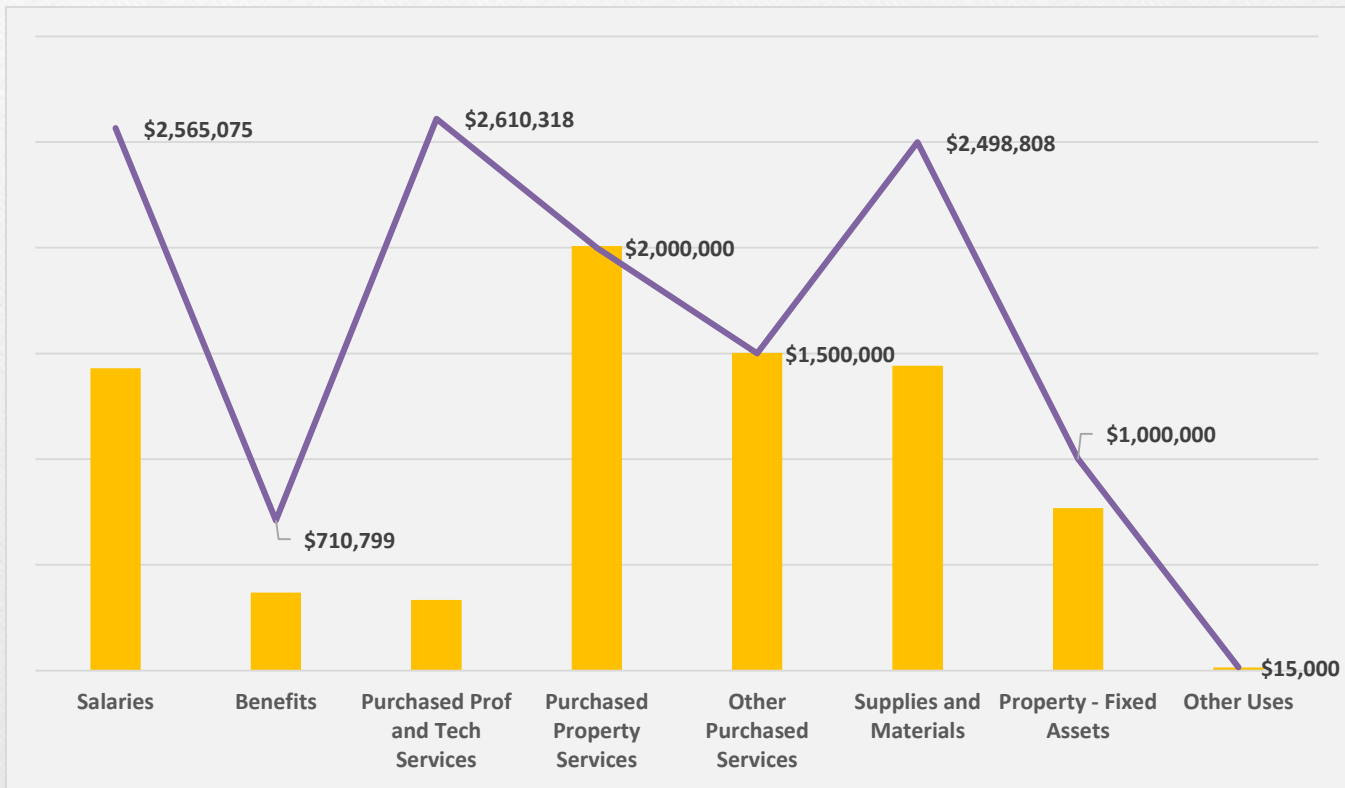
$2,565,075
$2,610,318
$2,498,808
$2,000,000
$1,500,000
$1,000,000
$710,799
$15,000

Salaries
Benefits
Purchased Prof and Tech Services
Purchased Property Services
Other Purchased Services
Supplies and Materials
Property - Fixed Assets
Other Uses